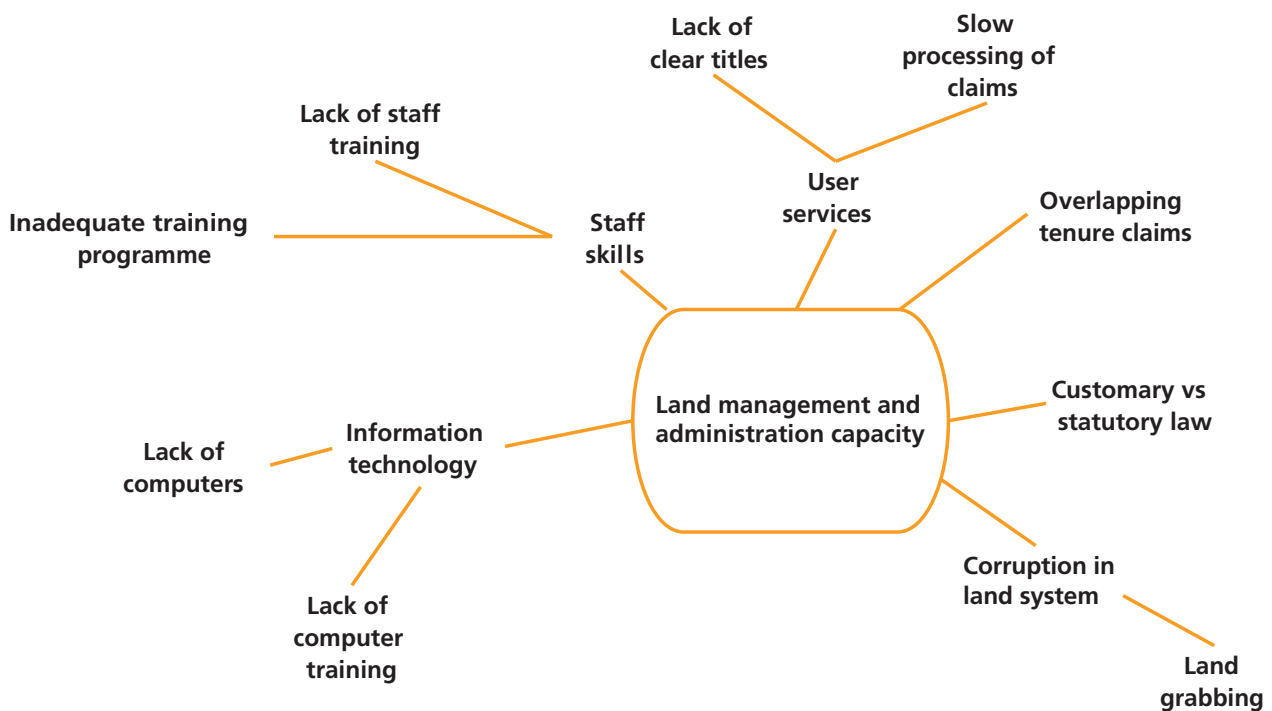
Lack of clear titles

Slow processing of claims

Lack of staff training

User services

Inadequate training programme

Staff skills

Overlapping tenure claims

Land management and administration capacity

Customary vs statutory law

Lack of computers

Information technology

Corruption in land system

Lack of computer training

Land grabbing